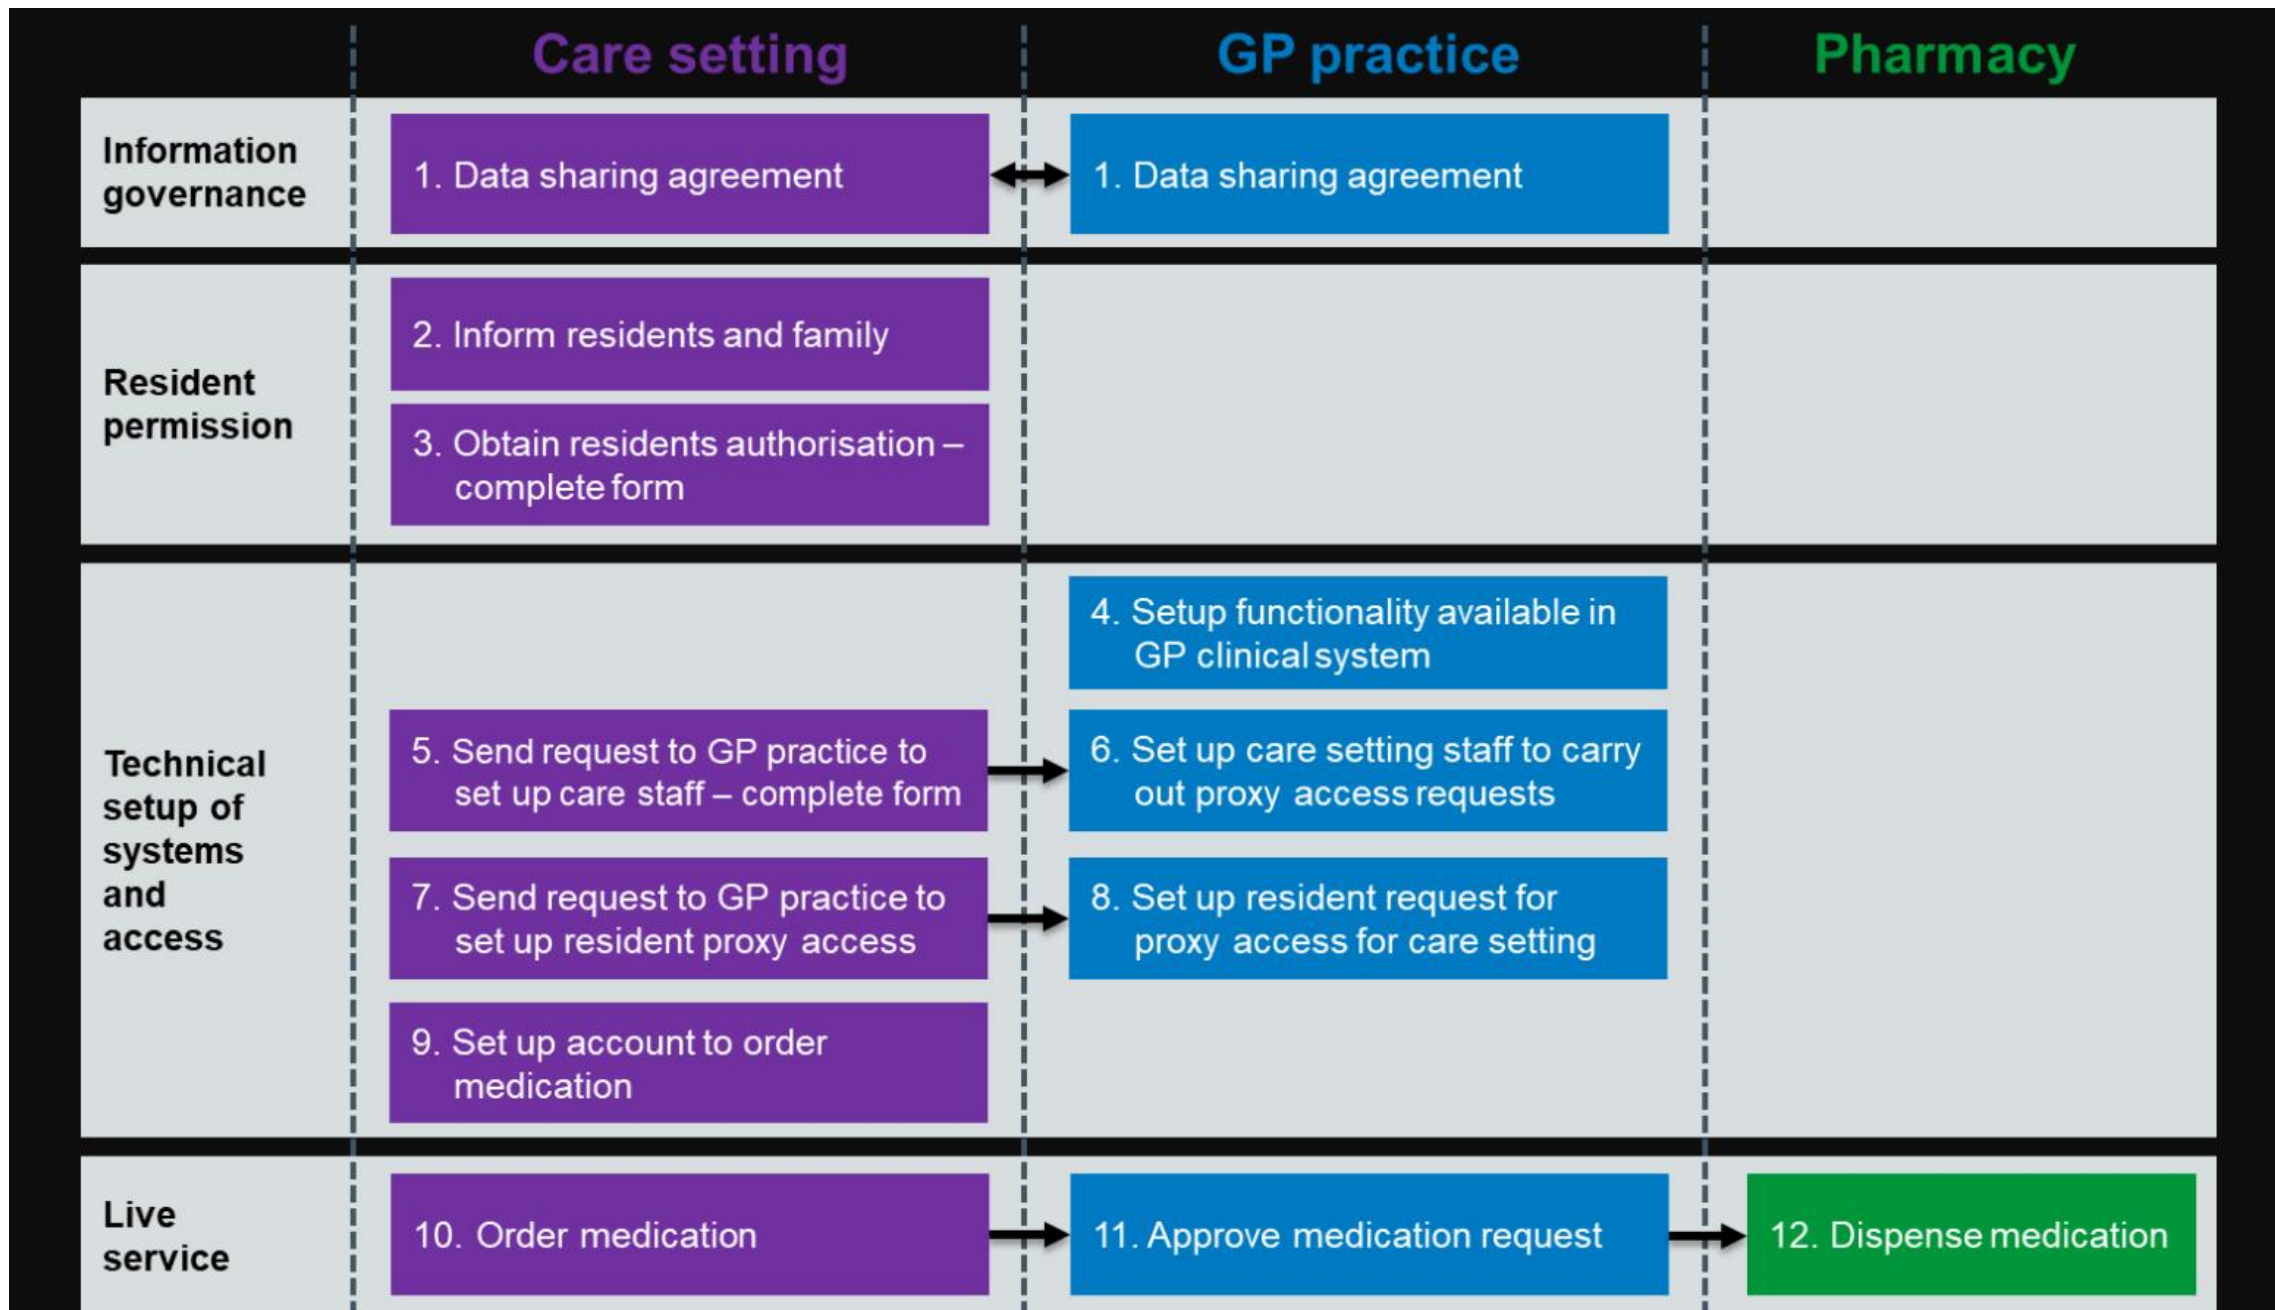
| | Care setting | GP practice | Pharmacy |
|---|---|---|---|
| Information governance | 1. Data sharing agreement | 1. Data sharing agreement | |
| Resident permission | 2. Inform residents and family<br>3. Obtain residents authorisation – complete form | | |
| Technical setup of systems and access | 5. Send request to GP practice to set up care staff – complete form<br>7. Send request to GP practice to set up resident proxy access<br>9. Set up account to order medication | 4. Setup functionality available in GP clinical system<br>6. Set up care setting staff to carry out proxy access requests<br>8. Set up resident request for proxy access for care setting | |
| Live service | 10. Order medication | 11. Approve medication request | 12. Dispense medication |